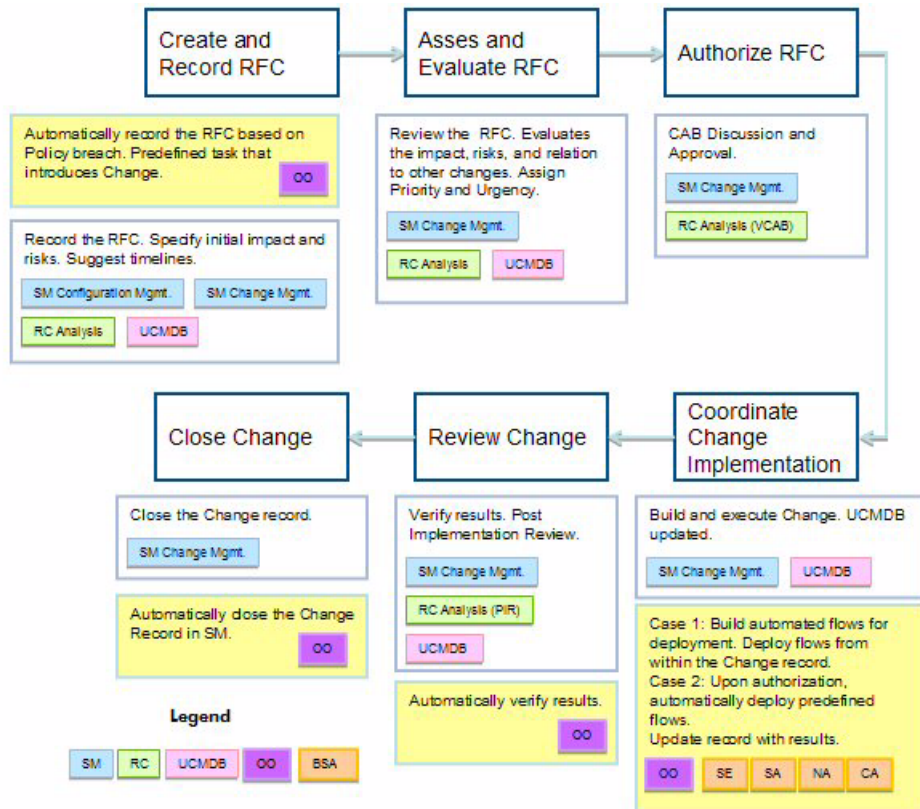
Create and Record RFC

Asses and Evaluate RFC

Authorize RFC

Automatically record the RFC based on Policy breach. Predefined task that introduces Change.

OO

Record the RFC. Specify initial impact and risks. Suggest timelines.

SM Configuration Mgmt.

SM Change Mgmt.

RC Analysis

UCMDB

Review the RFC. Evaluates the impact, risks, and relation to other changes. Assign Priority and Urgency.

SM Change Mgmt.

RC Analysis

UCMDB

CAB Discussion and Approval.

SM Change Mgmt.

RC Analysis (VCAB)

Close Change

Review Change

Coordinate Change Implementation

Close the Change record.

SM Change Mgmt.

Automatically close the Change Record in SM.

OO

Verify results. Post Implementation Review.

SM Change Mgmt.

RC Analysis (PIR)

UCMDB

Automatically verify results.

OO

Build and execute Change. UCMDB updated.

SM Change Mgmt.

UCMDB

Case 1: Build automated flows for deployment. Deploy flows from within the Change record.
Case 2: Upon authorization, automatically deploy predefined flows.
Update record with results.

OO

SE

SA

NA

CA

Legend

SM

RC

UCMDB

OO

BSA